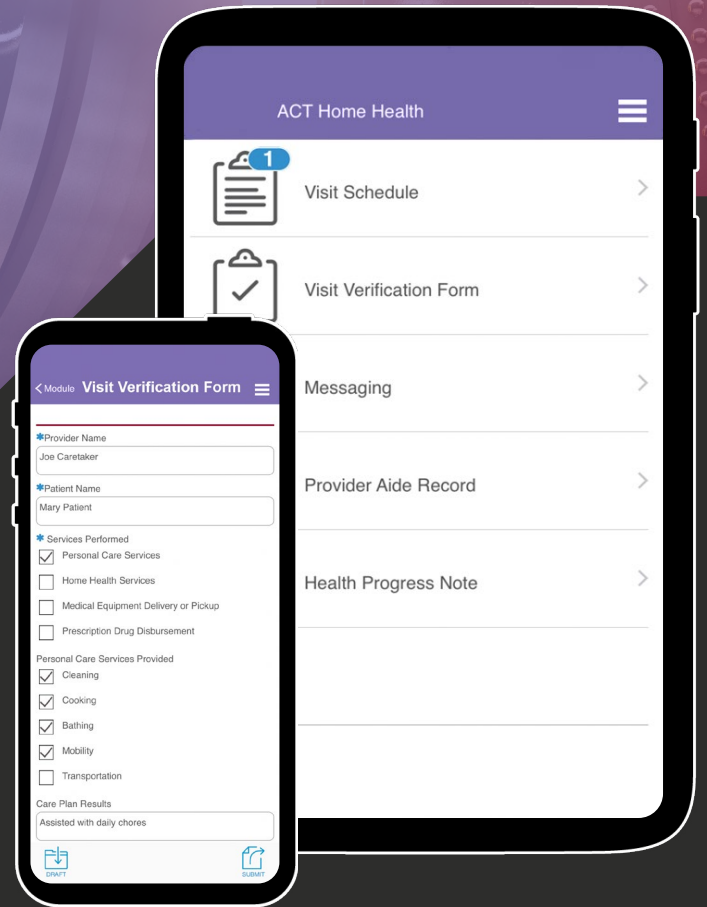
ACT Home Health

1

Visit Schedule

Visit Verification Form

Messaging

Provider Aide Record

Health Progress Note

< Module Visit Verification Form

*Provider Name
Joe Caretaker

*Patient Name
Mary Patient

* Services Performed
Personal Care Services
Home Health Services
Medical Equipment Delivery or Pickup
Prescription Drug Disbursement

Personal Care Services Provided
Cleaning
Cooking
Bathing
Mobility
Transportation

Care Plan Results
Assisted with daily chores

DRAFT
SUBMIT